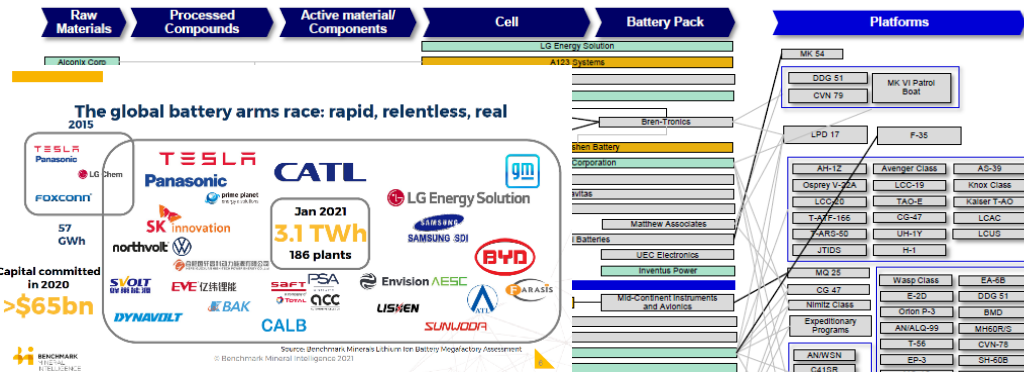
Raw Materials

Processed Compounds

Active material/ Components

Cell

Battery Pack

Platforms

LG Energy Solution

Alconix Corp

A123 Systems

The global battery arms race: rapid, relentless, real

2015

TESLA

Panasonic

LG Chem

FOXCONN

57 GWh

Capital committed in 2020

>$65bn

TESLA

Panasonic

prime planet

CATL

gm

SK innovation

LG Energy Solution

Jan 2021

3.1 TWh

186 plants

SAMSUNG SDI

northvolt

VW

BYD

SVOLT

EVE 亿纬锂能

SAFT TOTAL

PSA

ACC

Envision AESC

ATL

FARASIS

BAK

LISHEN

DYNAVOLT

CALB

SUNWODA

Source: Benchmark Minerals Lithium Ion Battery Megafactory Assessment

© Benchmark Mineral Intelligence 2021

BENCHMARK MINERAL INTELLIGENCE

Bren-Tronics

shen Battery

Corporation

evitas

Matthew Associates

Batteries

UEC Electronics

Inventus Power

Mid-Continent Instruments and Avionics

MK 54

DDG 51

CVN 79

MK VI Patrol Boat

LPD 17

F-35

AH-1Z

Avenger Class

AS-39

Osprey V-22A

LCC-19

Knox Class

LCC-20

TAO-E

Kaiser T-AO

T-ATF-166

CG-47

LCAC

T-ARS-50

UH-1Y

LCUS

JTIDS

H-1

MQ 25

CG 47

Nimitz Class

Expeditionary Programs

AN/WSN

C41SR

Wasp Class

EA-6B

E-2D

DDG 51

Orion P-3

BMD

AN/ALQ-99

MH60R/S

T-56

CVN-78

EP-3

SH-60B